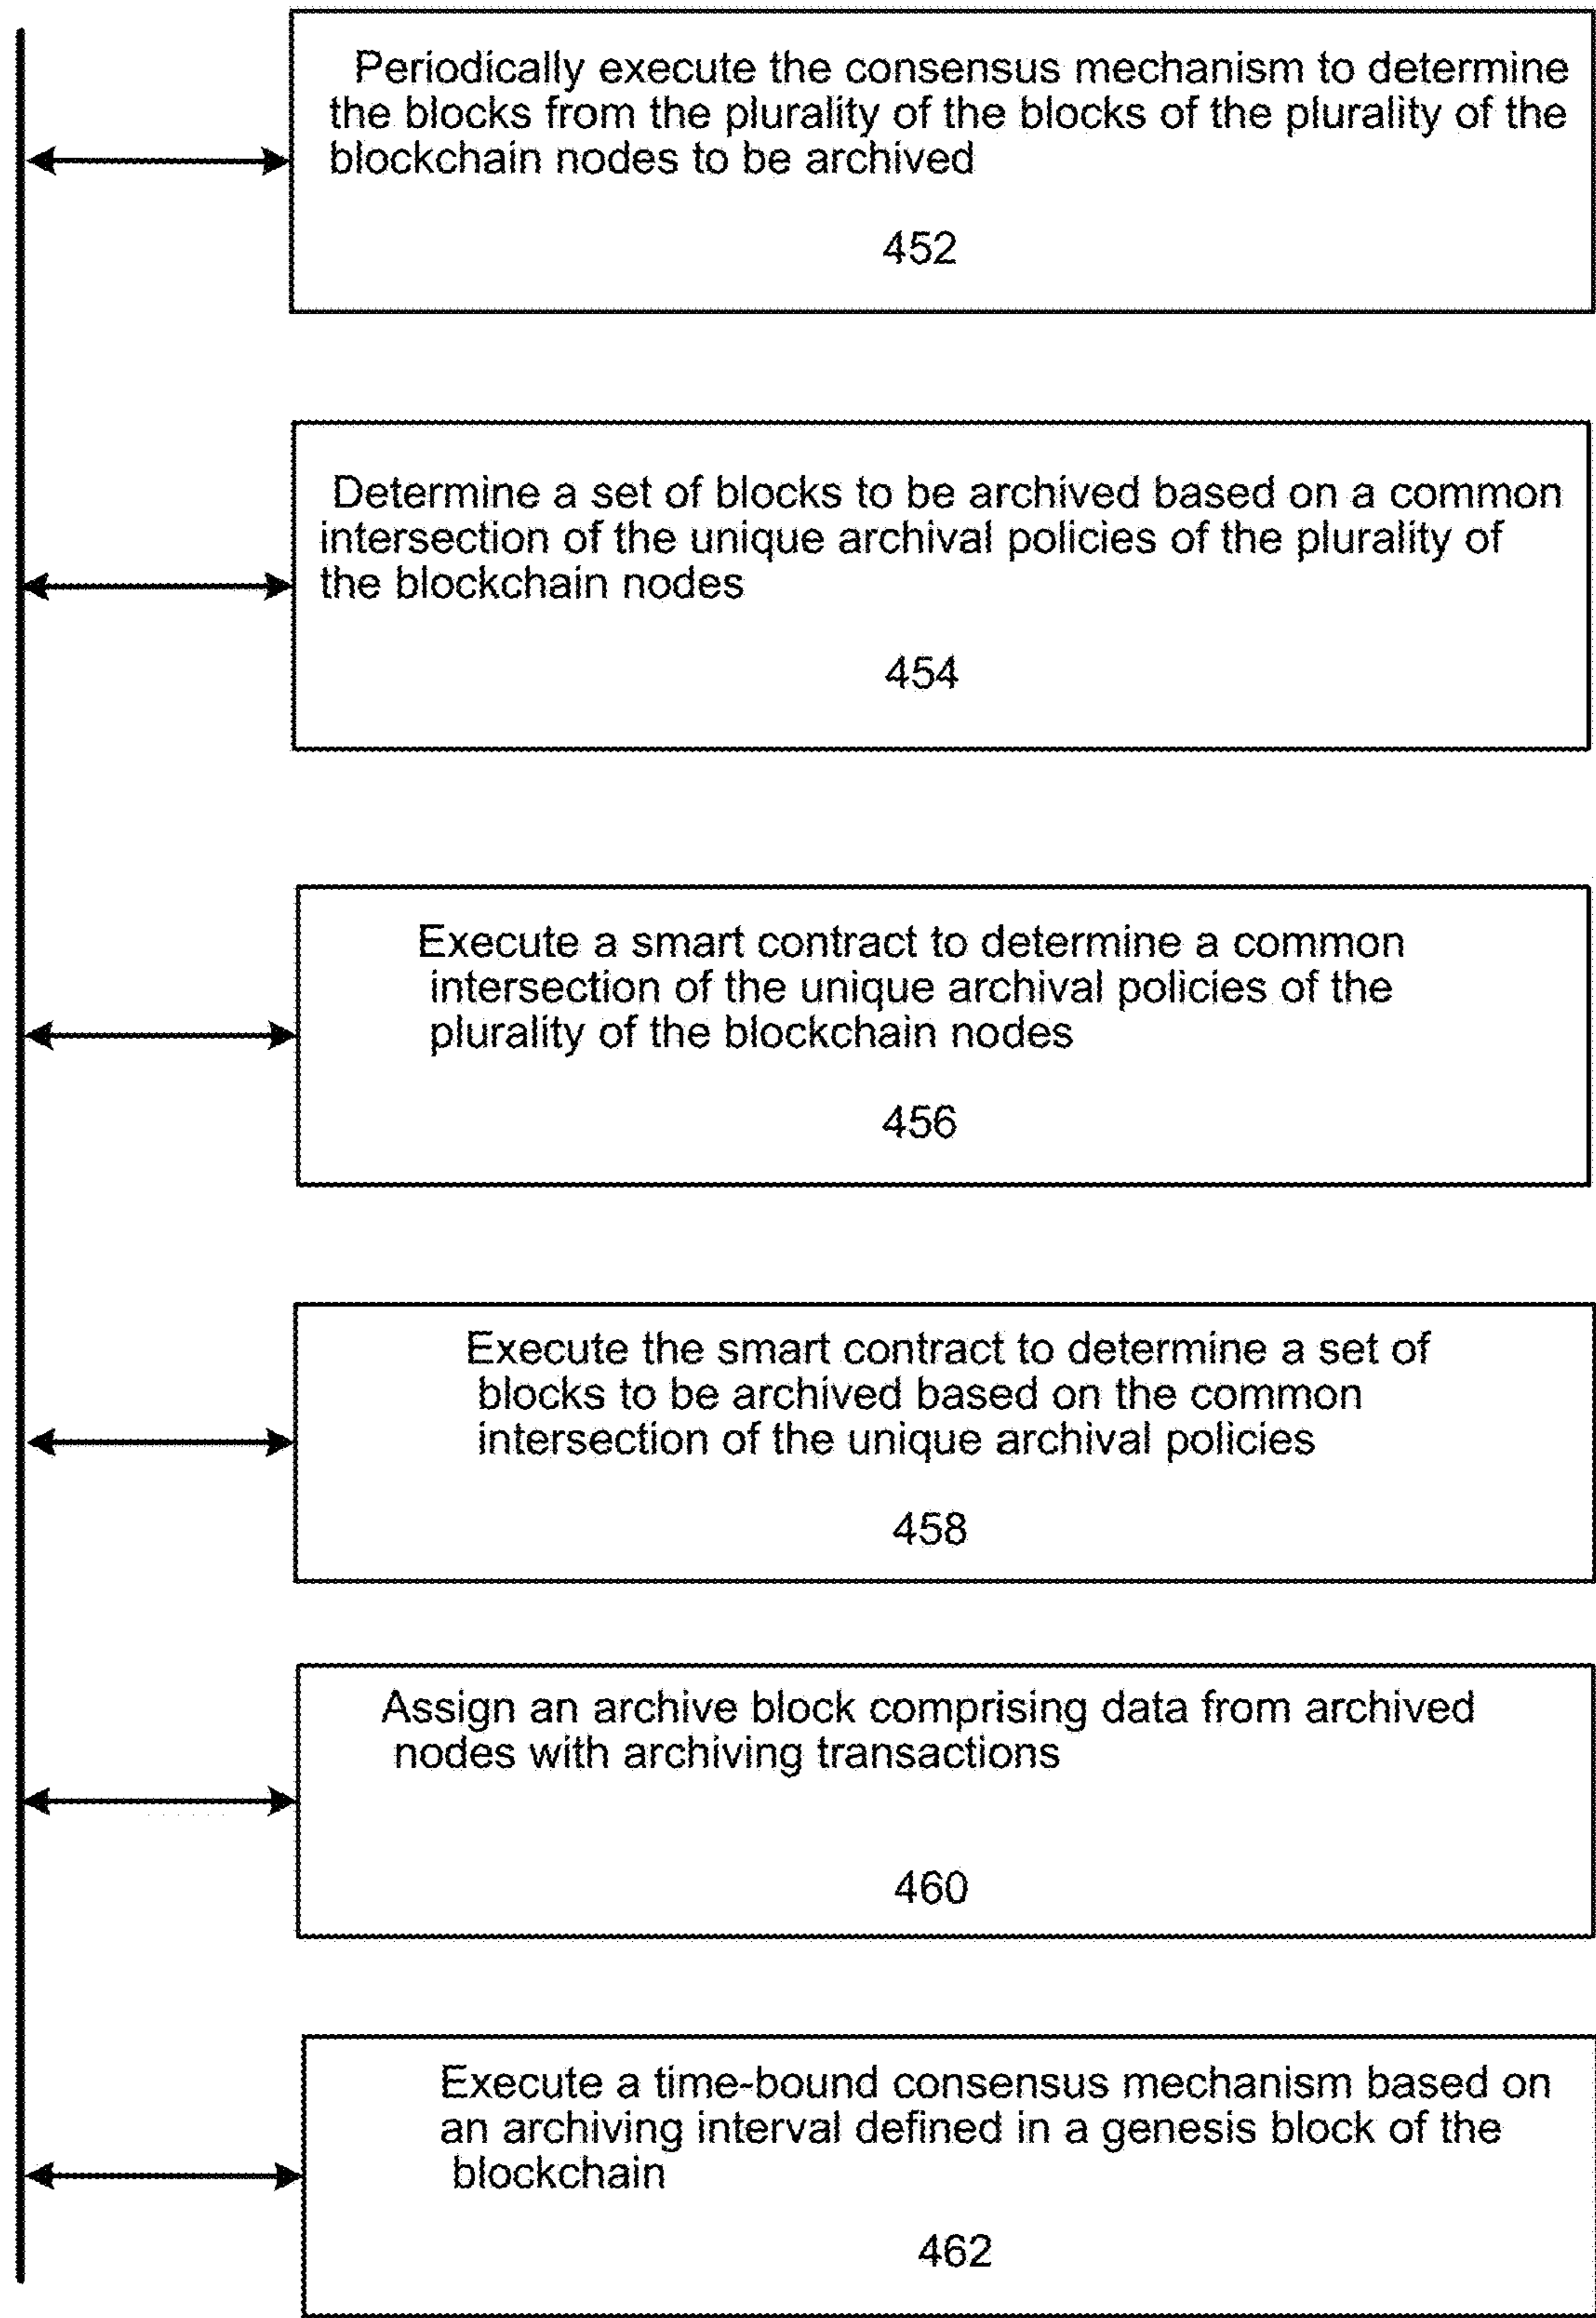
Periodically execute the consensus mechanism to determine the blocks from the plurality of the blocks of the plurality of the blockchain nodes to be archived

452

Determine a set of blocks to be archived based on a common intersection of the unique archival policies of the plurality of the blockchain nodes

454

Execute a smart contract to determine a common intersection of the unique archival policies of the plurality of the blockchain nodes

456

Execute the smart contract to determine a set of blocks to be archived based on the common intersection of the unique archival policies

458

Assign an archive block comprising data from archived nodes with archiving transactions

460

Execute a time-bound consensus mechanism based on an archiving interval defined in a genesis block of the blockchain

462